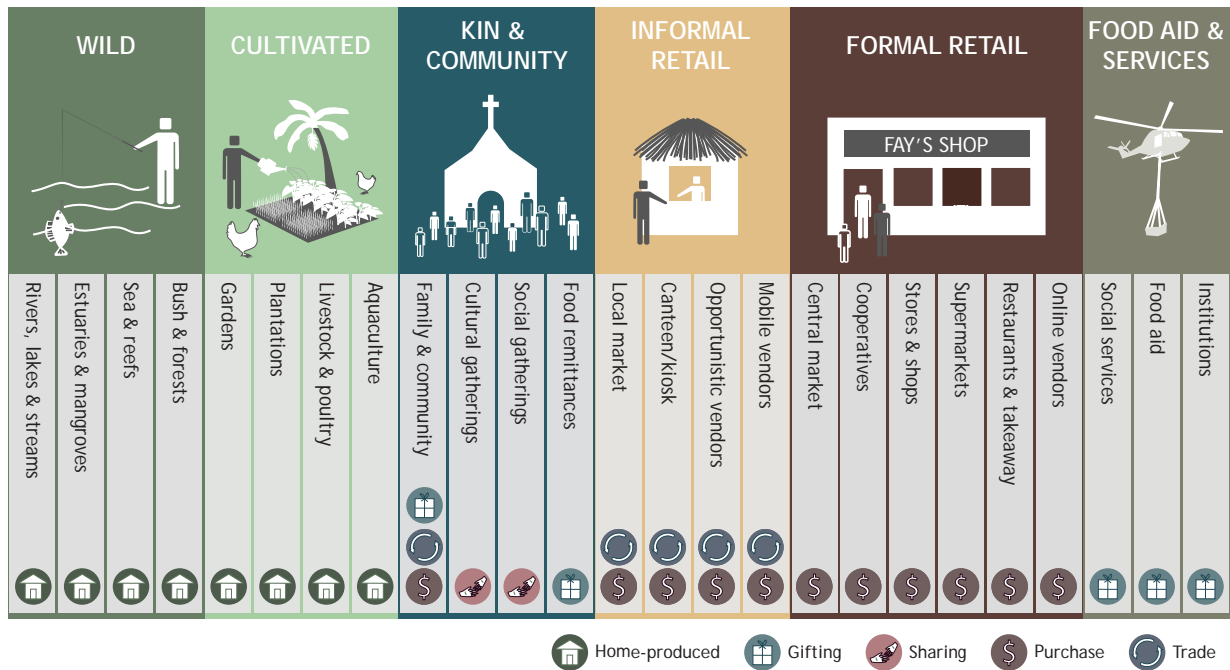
WILD

Rivers, lakes & streams
Estuaries & mangroves
Sea & reefs
Bush & forests

CULTIVATED

Gardens
Plantations
Livestock & poultry
Aquaculture

KIN & COMMUNITY

Family & community
Cultural gatherings
Social gatherings
Food remittances

INFORMAL RETAIL

Local market
Canteen/kiosk
Opportunistic vendors
Mobile vendors

FORMAL RETAIL

FAY'S SHOP

Central market
Cooperatives
Stores & shops
Supermarkets
Restaurants & takeaway
Online vendors

FOOD AID & SERVICES

Social services
Food aid
Institutions

$ $ $ $ $ $ $ $ $ $ $ $

Home-produced
Gifting
Sharing
$ Purchase
Trade